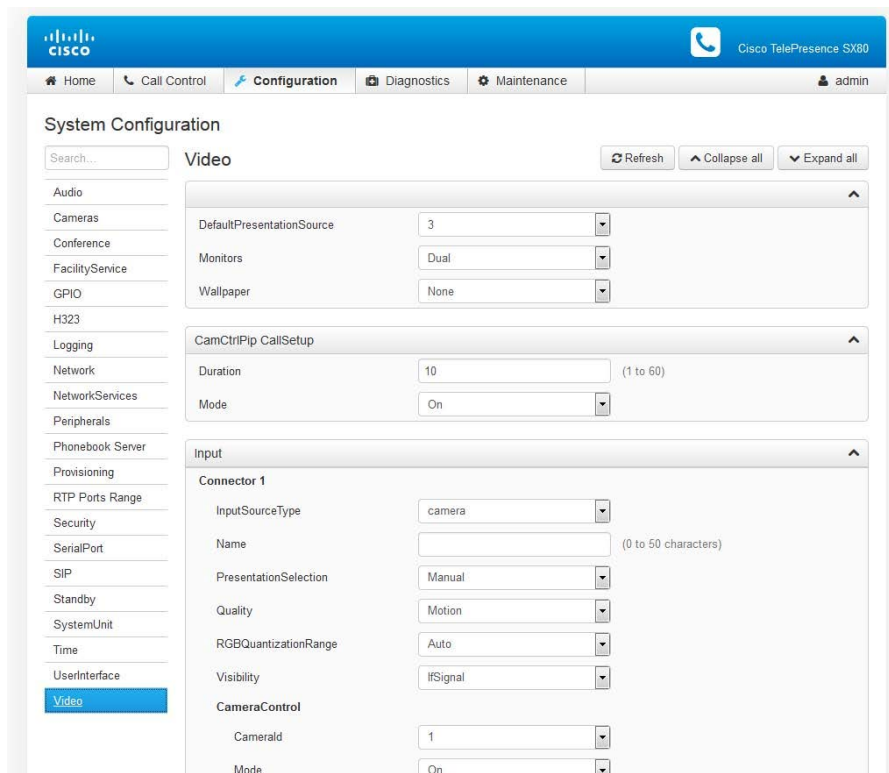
cisco

Cisco TelePresence SX80

Home | Call Control | Configuration | Diagnostics | Maintenance | admin

System Configuration

Search...

Audio
Cameras
Conference
FacilityService
GPIO
H323
Logging
Network
NetworkServices
Peripherals
Phonebook Server
Provisioning
RTP Ports Range
Security
SerialPort
SIP
Standby
SystemUnit
Time
UserInterface
Video

Video

Refresh | Collapse all | Expand all

| | | |
|---|---|---|
| DefaultPresentationSource | 3 | |
| Monitors | Dual | |
| Wallpaper | None | |

CamCtrlPip CallSetup

| | | |
|---|---|---|
| Duration | 10 | (1 to 60) |
| Mode | On | |

Input

Connector 1

| | | |
|---|---|---|
| InputSourceType | camera | |
| Name | | (0 to 50 characters) |
| PresentationSelection | Manual | |
| Quality | Motion | |
| RGBQuantizationRange | Auto | |
| Visibility | IfSignal | |

CameraControl

| | |
|---|---|
| CameraId | 1 |
| Mode | On |